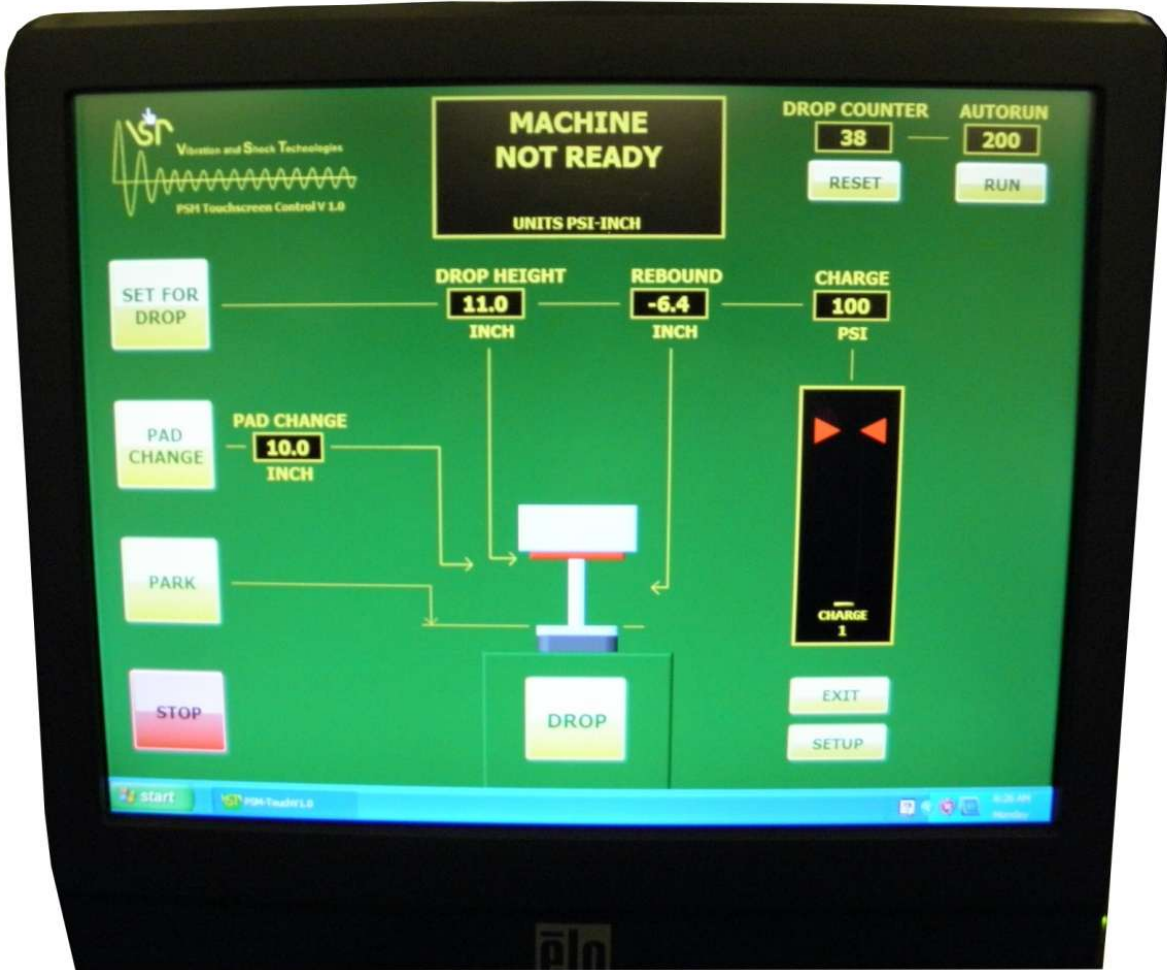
VST Vibration and Shock Technologies
PSM Touchscreen Control V 1.0

MACHINE NOT READY
UNITS PSI-INCH

DROP COUNTER
38
RESET

AUTORUN
200
RUN

SET FOR DROP

DROP HEIGHT
11.0
INCH

REBOUND
-6.4
INCH

CHARGE
100
PSI

PAD CHANGE

PAD CHANGE
10.0
INCH

PARK

CHARGE
1

STOP

DROP

EXIT

SETUP

start
PSM-TouchV1.0
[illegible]